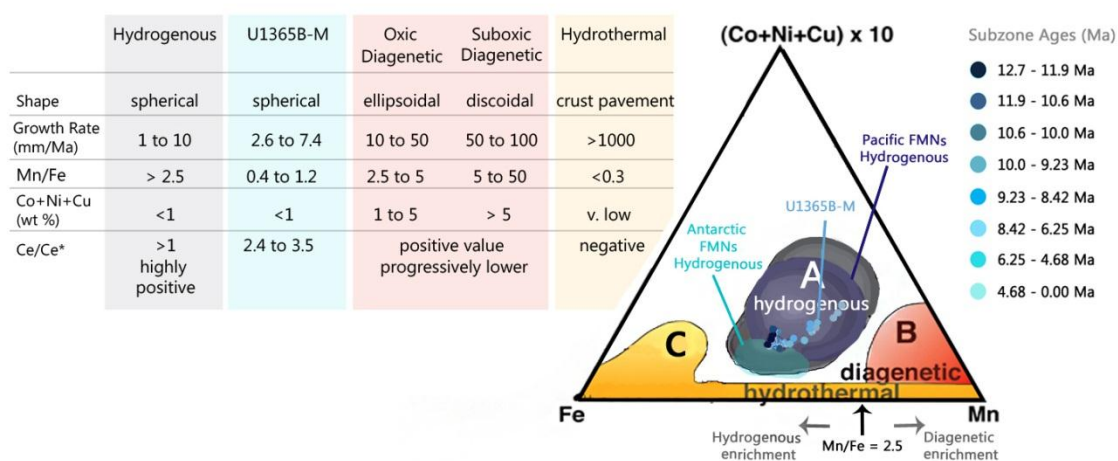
| | Hydrogenous | U1365B-M | Oxic Diagenetic | Suboxic Diagenetic | Hydrothermal |
|---|---|---|---|---|---|
| Shape | spherical | spherical | ellipsoidal | discoidal | crust pavement |
| Growth Rate (mm/Ma) | 1 to 10 | 2.6 to 7.4 | 10 to 50 | 50 to 100 | >1000 |
| Mn/Fe | > 2.5 | 0.4 to 1.2 | 2.5 to 5 | 5 to 50 | <0.3 |
| Co+Ni+Cu (wt %) | <1 | <1 | 1 to 5 | > 5 | v. low |
| Ce/Ce* | >1 highly positive | 2.4 to 3.5 | positive value progressively lower | | negative |

(Co+Ni+Cu) x 10

Pacific FMNs Hydrogenous

U1365B-M

Antarctic FMNs Hydrogenous

A
hydrogenous

C

B

diagenetic

hydrothermal

Fe

Mn

Hydrogenous enrichment

Mn/Fe = 2.5

Diagenetic enrichment

Subzone Ages (Ma)
12.7 - 11.9 Ma
11.9 - 10.6 Ma
10.6 - 10.0 Ma
10.0 - 9.23 Ma
9.23 - 8.42 Ma
8.42 - 6.25 Ma
6.25 - 4.68 Ma
4.68 - 0.00 Ma